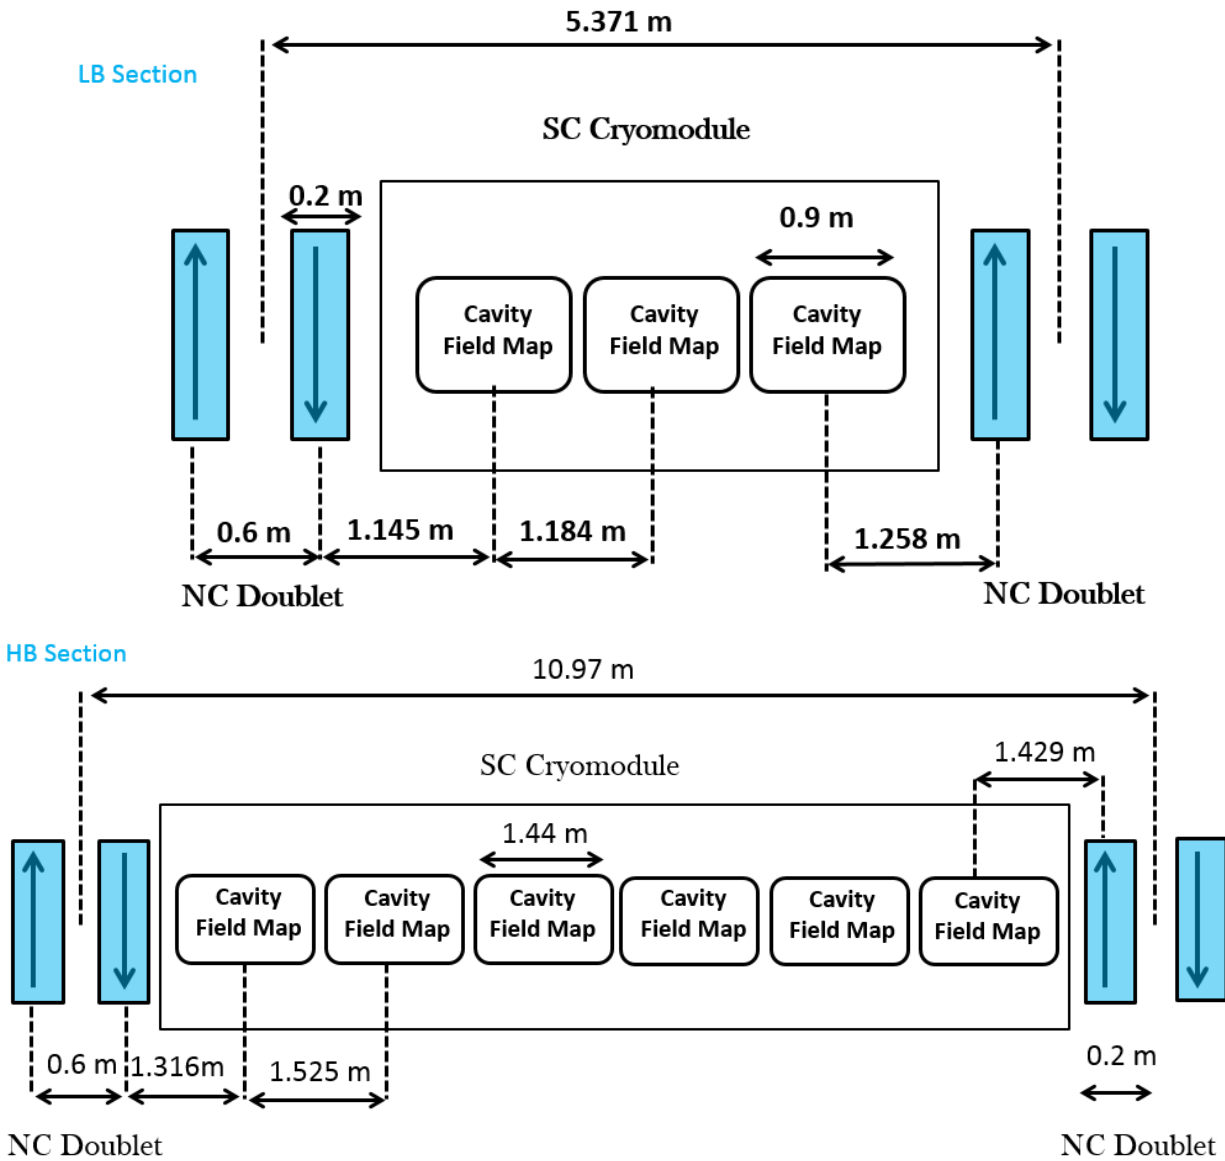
5.371 m

LB Section

SC Cryomodule

0.2 m

0.9 m

Cavity Field Map

Cavity Field Map

Cavity Field Map

0.6 m

1.145 m

1.184 m

1.258 m

NC Doublet

NC Doublet

HB Section

10.97 m

1.429 m

SC Cryomodule

1.44 m

Cavity Field Map

Cavity Field Map

Cavity Field Map

Cavity Field Map

Cavity Field Map

Cavity Field Map

0.6 m

1.316m

1.525 m

0.2 m

NC Doublet

NC Doublet